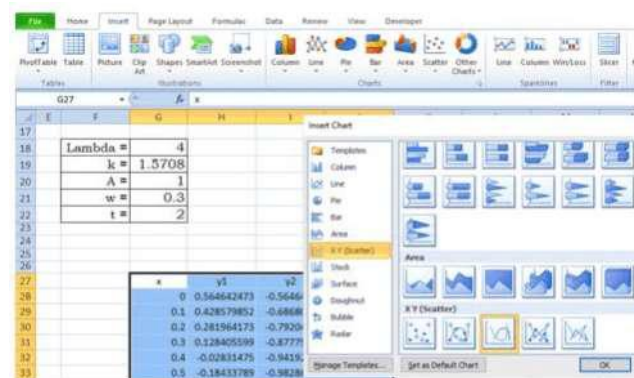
File Home Insert Page Layout Formulas Data Review View Developer

PivotTable Table Picture Clip Art Shapes SmartArt Screenshot Column Line Pie Bar Area Scatter Other Charts Line Column Win/Loss Slicer

Tables Illustrations Charts Sparklines Filter

G27 $f_x$ x

| | E | F | G | H | I |
|---|---|---|---|---|---|
| 17 | | | | | |
| 18 | | Lambda = | 4 | | |
| 19 | | k = | 1.5708 | | |
| 20 | | A = | 1 | | |
| 21 | | w = | 0.3 | | |
| 22 | | t = | 2 | | |
| 23 | | | | | |
| 24 | | | | | |
| 25 | | | | | |
| 26 | | | | | |
| 27 | | | x | y1 | y2 |
| 28 | | | 0 | 0.564642473 | -0.5646 |
| 29 | | | 0.1 | 0.428579852 | -0.6868 |
| 30 | | | 0.2 | 0.281964175 | -0.7920 |
| 31 | | | 0.3 | 0.128405599 | -0.877 |
| 32 | | | 0.4 | -0.02831475 | -0.9419 |
| 33 | | | 0.5 | -0.18433789 | -0.9828 |

Insert Chart

Templates
Column
Line
Pie
Bar
Area
X Y (Scatter)
Stock
Surface
Doughnut
Bubble
Radar

Area

X Y (Scatter)

Manage Templates... Set as Default Chart OK